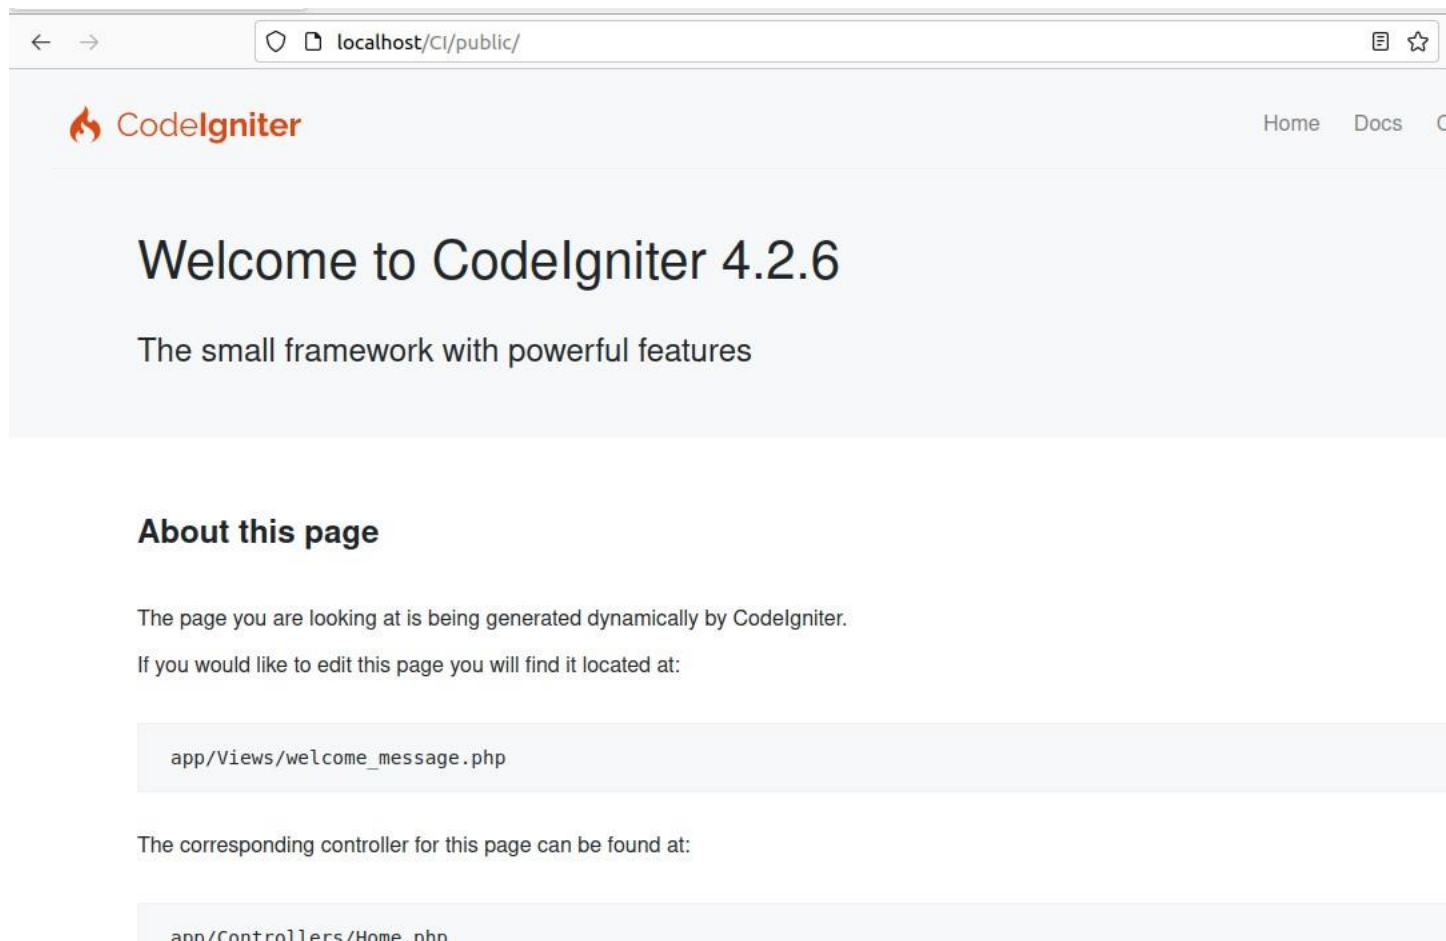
localhost/CI/public/

CodeIgniter

Home Docs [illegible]

Welcome to CodeIgniter 4.2.6

The small framework with powerful features

About this page

The page you are looking at is being generated dynamically by CodeIgniter.

If you would like to edit this page you will find it located at:

app/Views/welcome_message.php

The corresponding controller for this page can be found at:

app/Controllers/Home.php